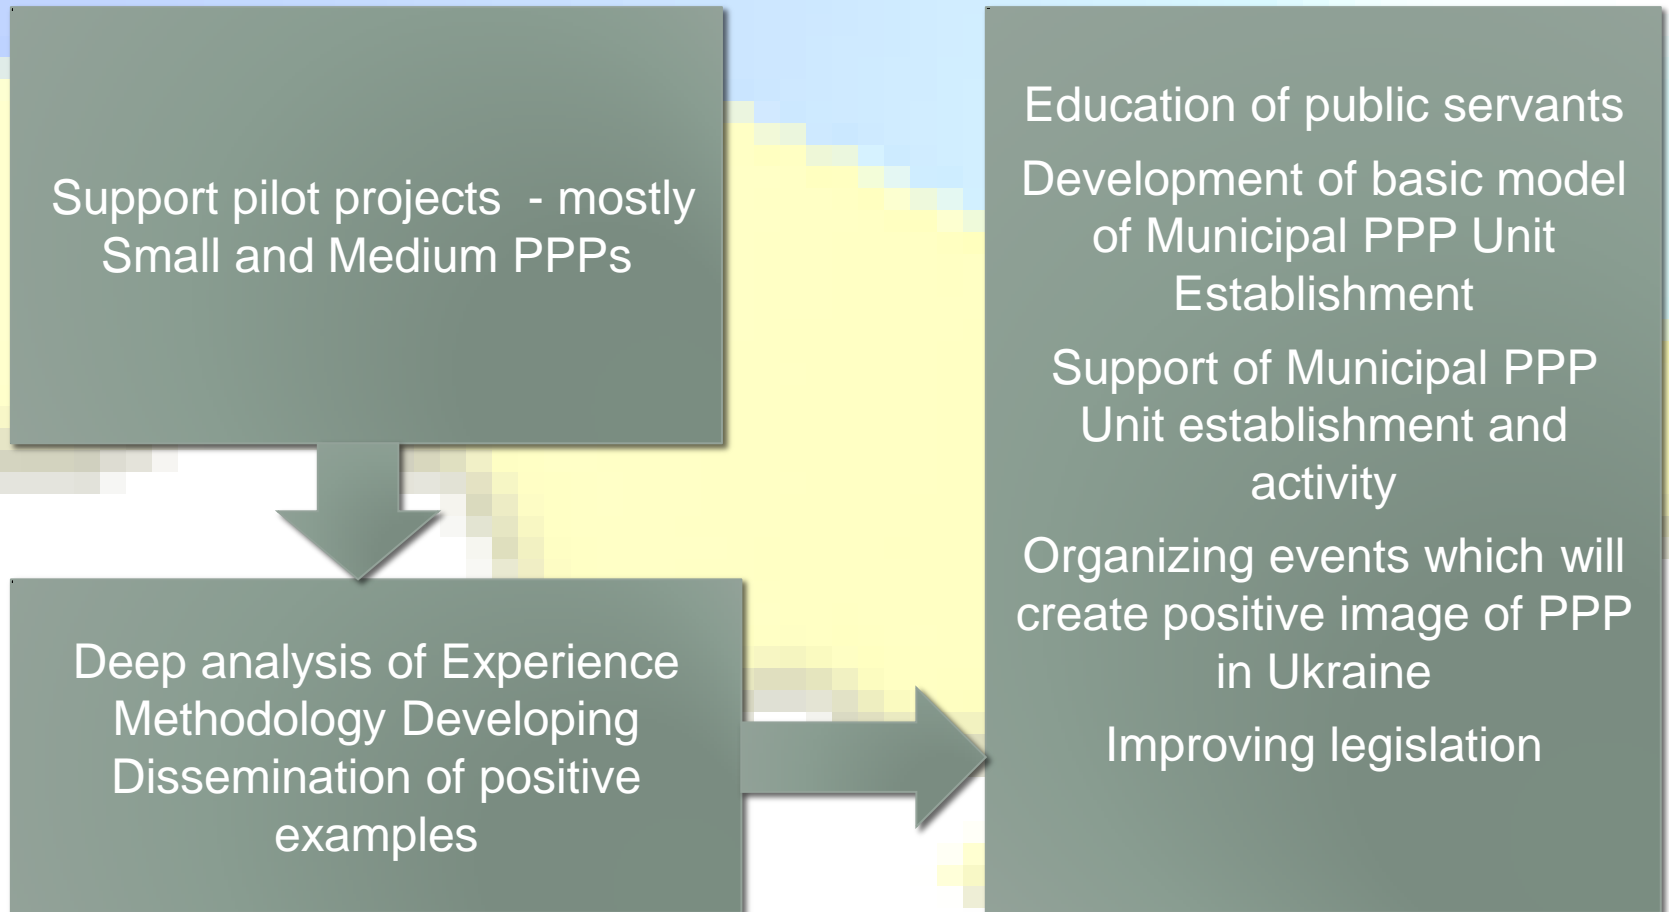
Support pilot projects - mostly Small and Medium PPPs

Deep analysis of Experience
Methodology Developing
Dissemination of positive examples

Education of public servants

Development of basic model of Municipal PPP Unit Establishment

Support of Municipal PPP Unit establishment and activity

Organizing events which will create positive image of PPP in Ukraine

Improving legislation